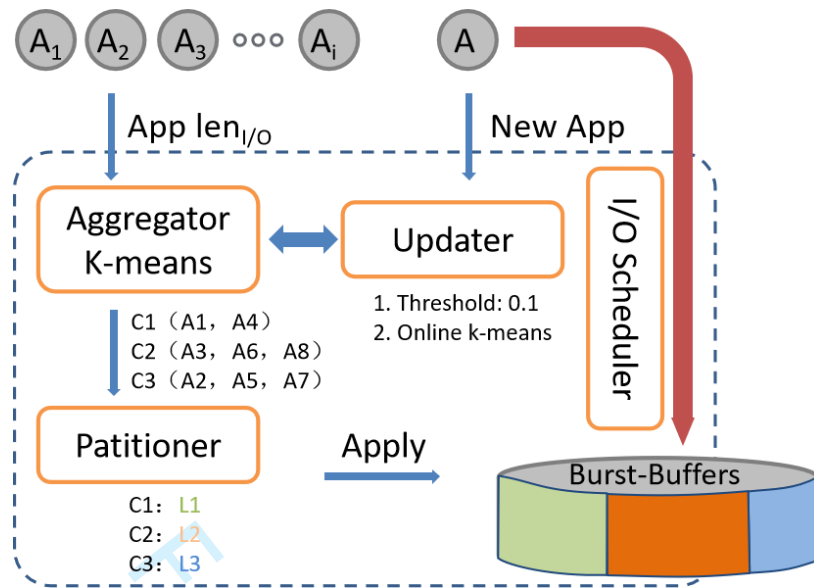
$A_1$ $A_2$ $A_3$ ooo $A_i$ A

App $len_{I/O}$

New App

Aggregator K-means

Updater

1. Threshold: 0.1
2. Online k-means

I/O Scheduler

C1（A1，A4）
C2（A3，A6，A8）
C3（A2，A5，A7）

Patitioner

Apply

Burst-Buffers

C1：L1
C2：L2
C3：L3